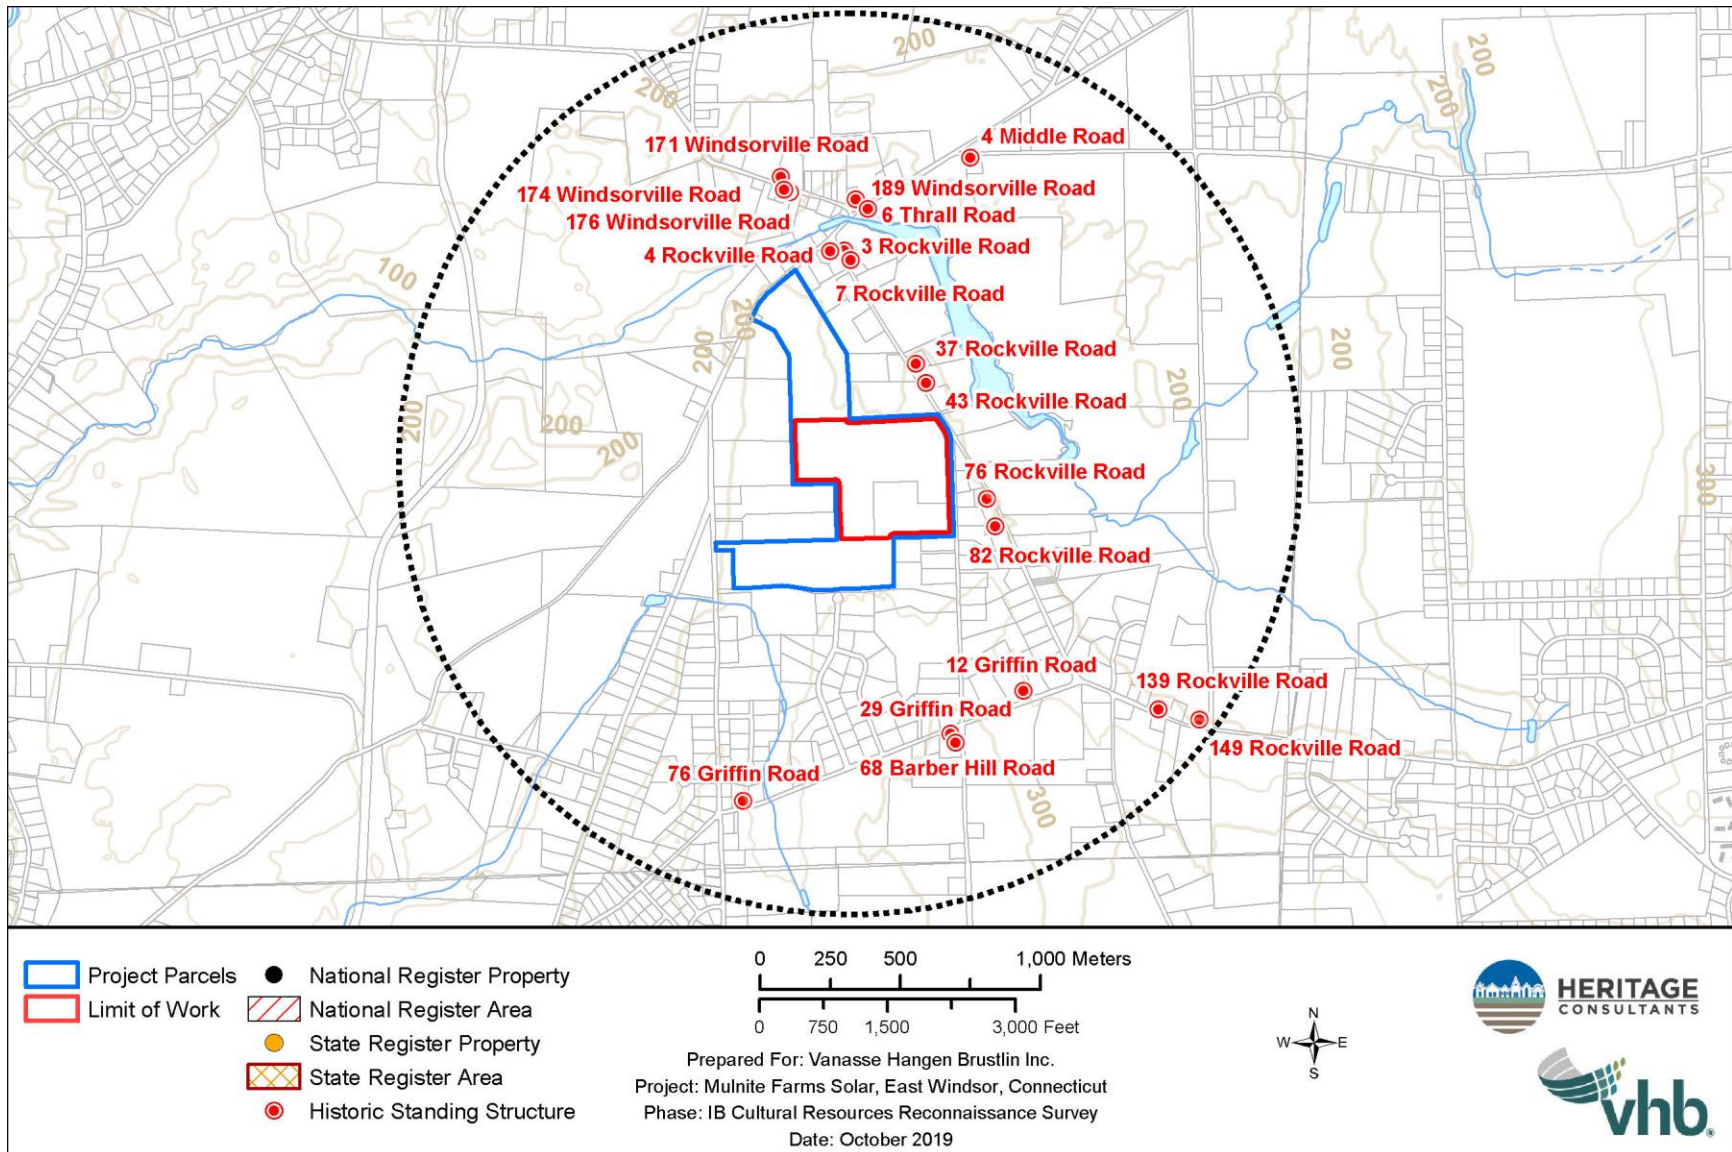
200
200
200
200
171 Windsorville Road
4 Middle Road
174 Windsorville Road
189 Windsorville Road
6 Thrall Road
176 Windsorville Road
4 Rockville Road
3 Rockville Road
100
7 Rockville Road
200
200
37 Rockville Road
200
200
200
43 Rockville Road
200
200
200
76 Rockville Road
300
82 Rockville Road
12 Griffin Road
139 Rockville Road
29 Griffin Road
149 Rockville Road
76 Griffin Road
68 Barber Hill Road
300

Project Parcels
Limit of Work
National Register Property
National Register Area
State Register Property
State Register Area
Historic Standing Structure

0 250 500 1,000 Meters
0 750 1,500 3,000 Feet
Prepared For: Vanasse Hangen Brustlin Inc.
Project: Mulnite Farms Solar, East Windsor, Connecticut
Phase: IB Cultural Resources Reconnaissance Survey
Date: October 2019

N
W E
S

HERITAGE
CONSULTANTS
vhb